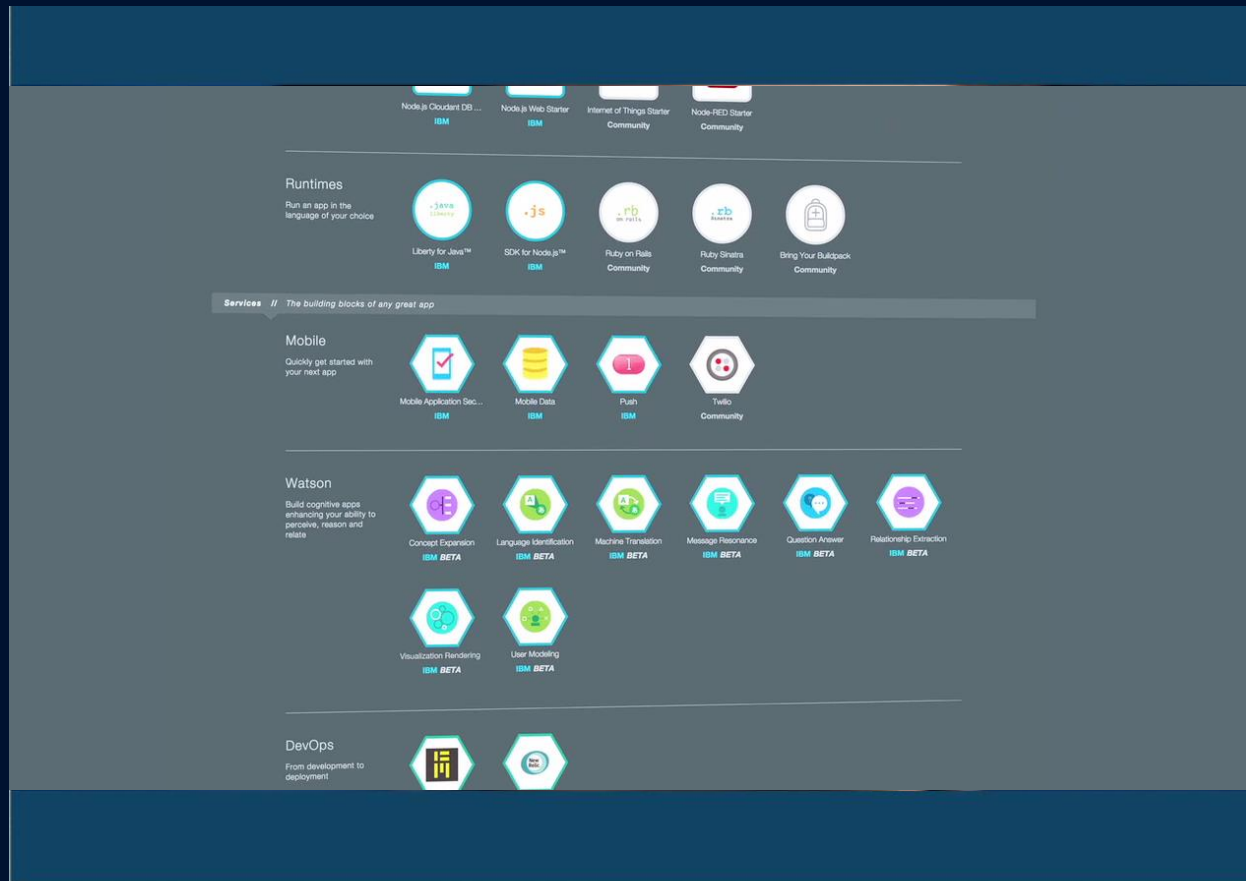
Node.js Cloudant DB ...
IBM
Node.js Web Starter
IBM
Internet of Things Starter
Community
Node-RED Starter
Community

Runtimes
Run an app in the language of your choice

.java liberty
Liberty for Java™
IBM
.js
SDK for Node.js™
IBM
.rb on rails
Ruby on Rails
Community
.rb Sinatra
Ruby Sinatra
Community
Bring Your Buildpack
Community

Services // The building blocks of any great app

Mobile
Quickly get started with your next app

Mobile Application Sec...
IBM
Mobile Data
IBM
1
Push
IBM
Twilio
Community

Watson
Build cognitive apps enhancing your ability to perceive, reason and relate

Concept Expansion
IBM BETA
Language Identification
IBM BETA
Machine Translation
IBM BETA
Message Resonance
IBM BETA
Question Answer
IBM BETA
Relationship Extraction
IBM BETA
Visualization Rendering
IBM BETA
User Modeling
IBM BETA

DevOps
From development to deployment
New Relic